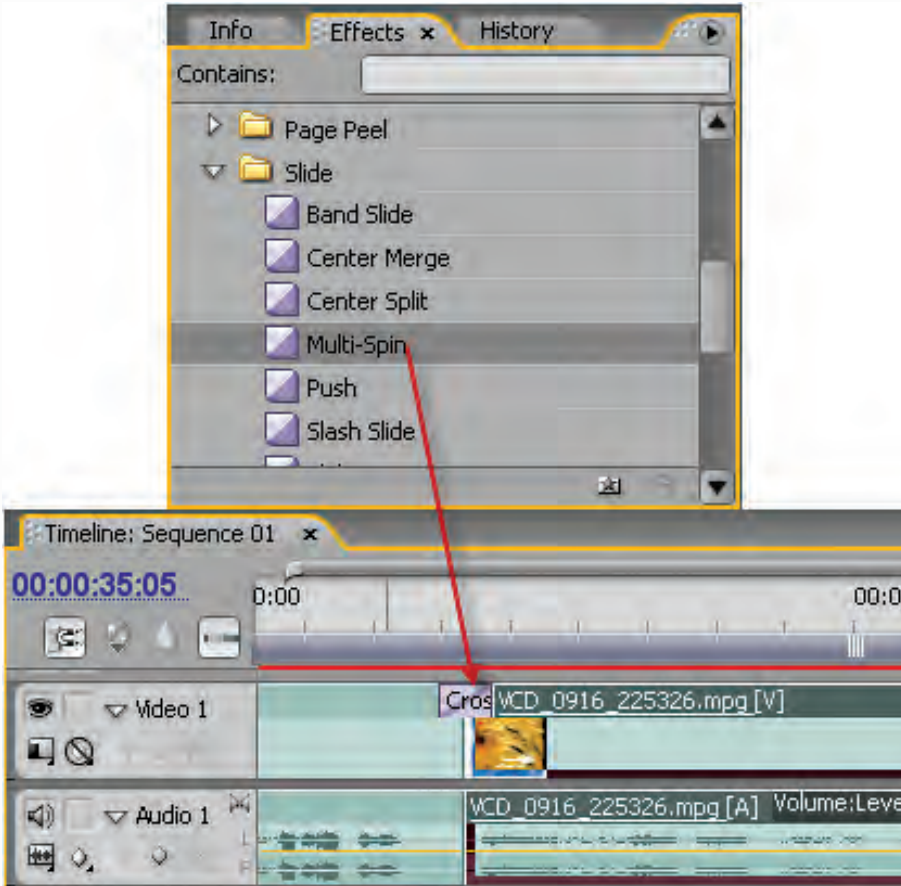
Info Effects × History

Contains:

Page Peel
Slide
Band Slide
Center Merge
Center Split
Multi-Spin
Push
Slash Slide

Timeline: Sequence 01 ×

00:00:35:05

0:00

00:0

Video 1

Cros

VCD_0916_225326.mpg [V]

Audio 1

VCD_0916_225326.mpg [A]

Volume:Leve

L

R